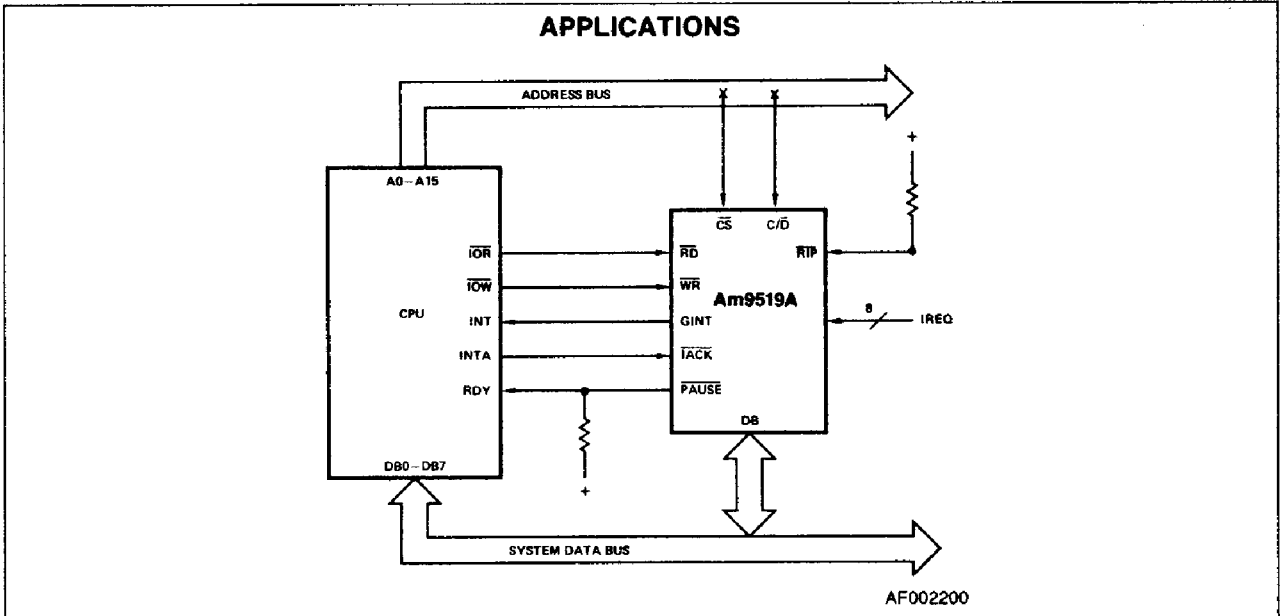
APPLICATIONS

ADDRESS BUS

X

X

+

A0 – A15

$\overline{CS}$

C/$\overline{D}$

$\overline{IOR}$

$\overline{RD}$

$\overline{RIP}$

$\overline{IOW}$

$\overline{WR}$

Am9519A

CPU

8

INT

GINT

IREQ

INTA

$\overline{IACK}$

RDY

$\overline{PAUSE}$

DB

DB0 – DB7

+

SYSTEM DATA BUS

AF002200